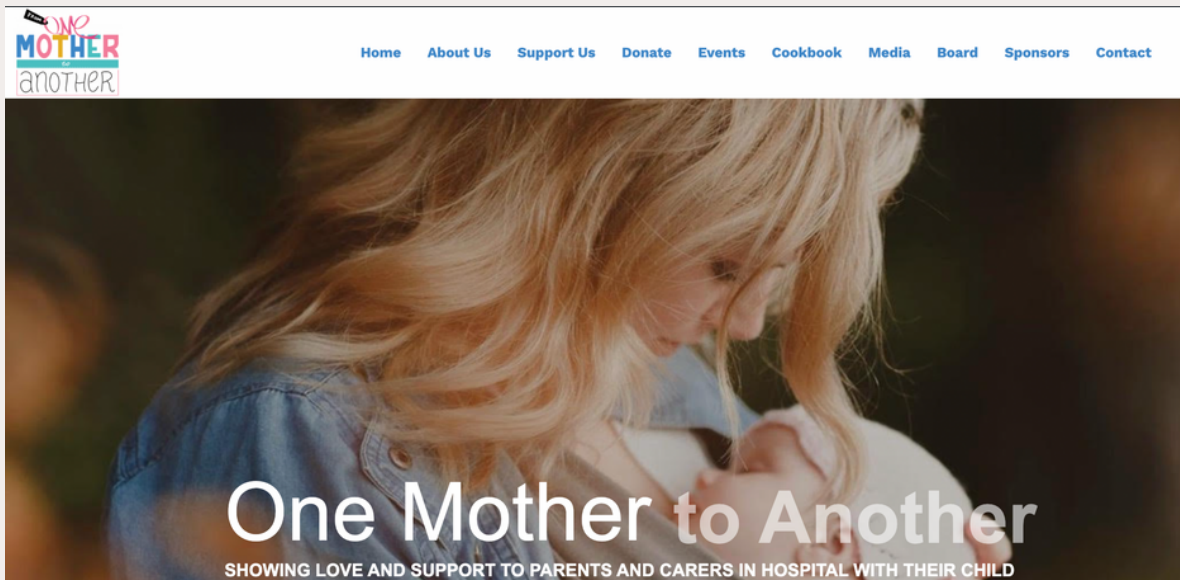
From One MOTHER to another

Home About Us Support Us Donate Events Cookbook Media Board Sponsors Contact

One Mother to Another

SHOWING LOVE AND SUPPORT TO PARENTS AND CARERS IN HOSPITAL WITH THEIR CHILD